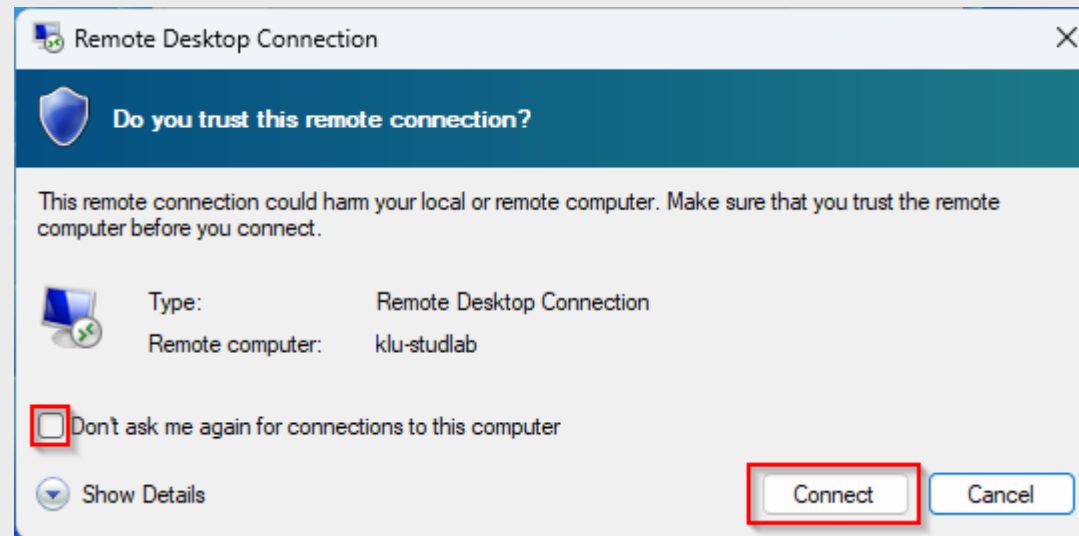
Remote Desktop Connection

Do you trust this remote connection?

This remote connection could harm your local or remote computer. Make sure that you trust the remote computer before you connect.

| Type: | Remote Desktop Connection |
|---|---|
| Remote computer: | klu-studlab |

Don't ask me again for connections to this computer

Show Details

Connect

Cancel